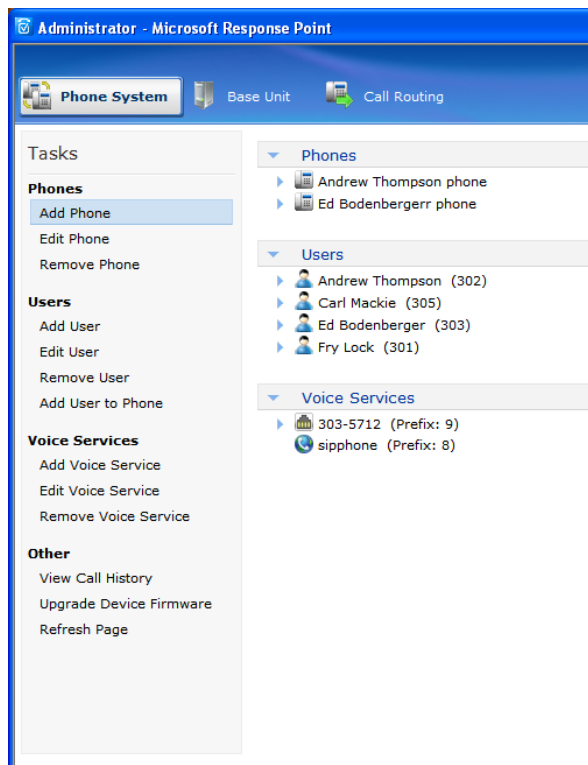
Administrator - Microsoft Response Point

Phone System
Base Unit
Call Routing

Tasks

Phones
Add Phone
Edit Phone
Remove Phone

Users
Add User
Edit User
Remove User
Add User to Phone

Voice Services
Add Voice Service
Edit Voice Service
Remove Voice Service

Other
View Call History
Upgrade Device Firmware
Refresh Page

Phones
Andrew Thompson phone
Ed Bodenbergerr phone

Users
Andrew Thompson (302)
Carl Mackie (305)
Ed Bodenberger (303)
Fry Lock (301)

Voice Services
303-5712 (Prefix: 9)
sipphone (Prefix: 8)